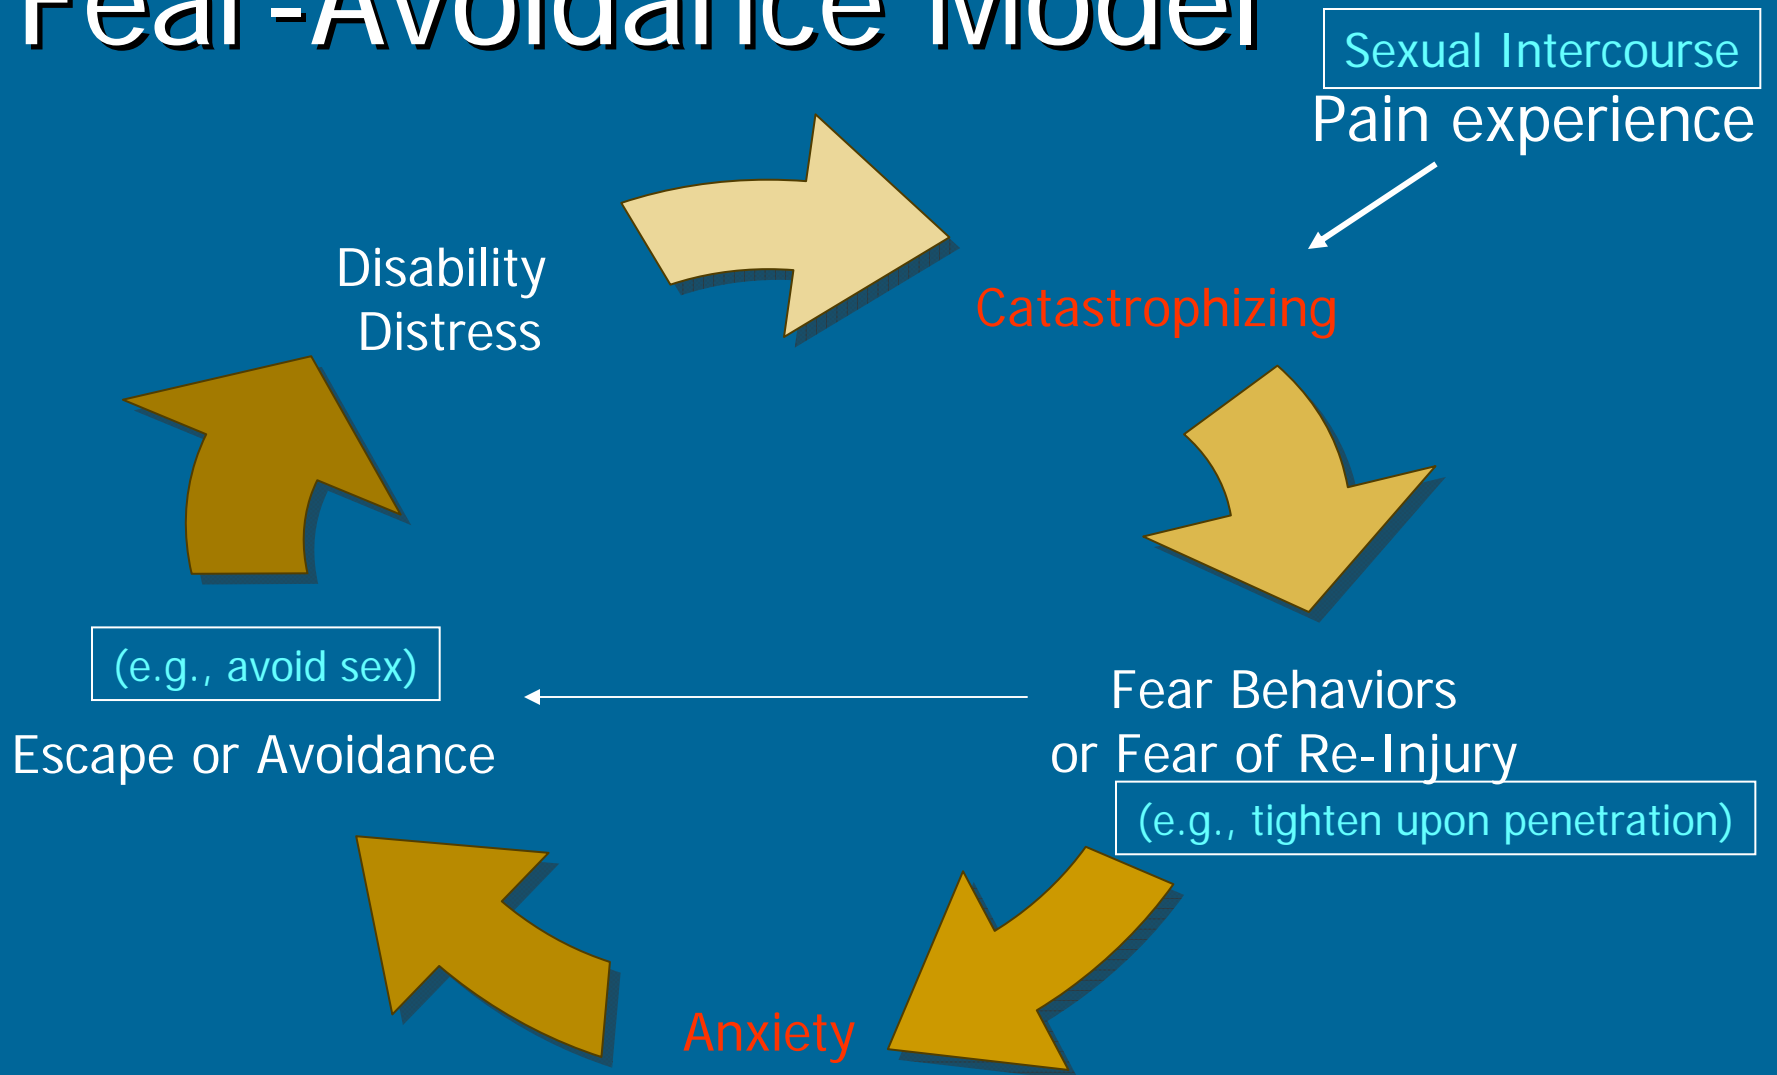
Fear-Avoidance Model

Sexual Intercourse

Pain experience

Catastrophizing

Fear Behaviors
or Fear of Re-Injury

(e.g., tighten upon penetration)

Anxiety

(e.g., avoid sex)

Escape or Avoidance

Disability
Distress